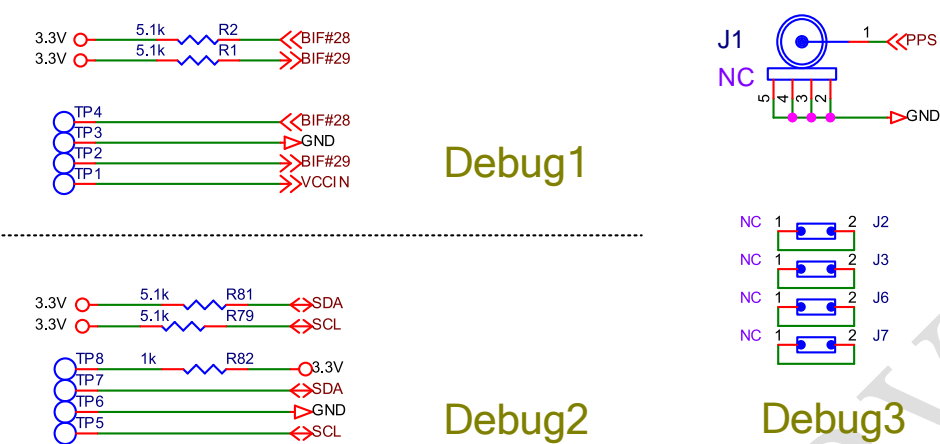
3.3V 5.1k R2 BIF#28
3.3V 5.1k R1 BIF#29

TP4 BIF#28
TP3 GND
TP2 BIF#29
TP1 VCCIN

Debug1

J1
NC
1 PPS
5 4 3 2
GND

NC 1 2 J2
NC 1 2 J3
NC 1 2 J6
NC 1 2 J7

3.3V 5.1k R81 SDA
3.3V 5.1k R79 SCL
TP8 1k R82 3.3V
TP7 SDA
TP6 GND
TP5 SCL

Debug2

Debug3